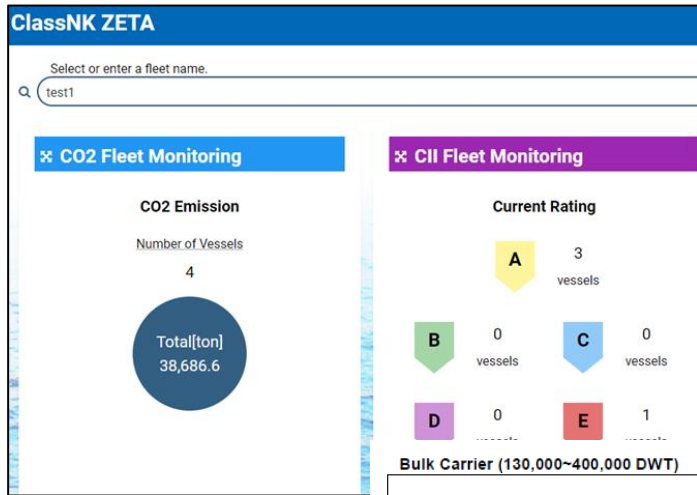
ClassNK ZETA

Select or enter a fleet name.

test1

CO2 Fleet Monitoring

CO2 Emission

Number of Vessels

4

Total[ton]
38,686.6

CII Fleet Monitoring

Current Rating

A
3
vessels

B
0
vessels

C
0
vessels

D
0
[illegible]

E
1
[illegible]

Bulk Carrier (130,000~400,000 DWT)